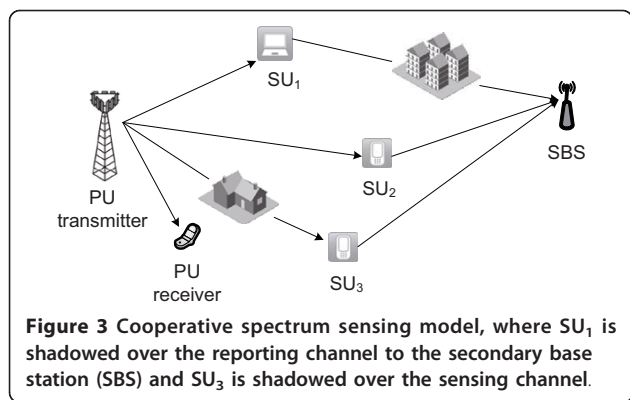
SU$_1$

SBS

PU transmitter

SU$_2$

PU receiver

SU$_3$

**Figure 3 Cooperative spectrum sensing model, where SU$_1$ is shadowed over the reporting channel to the secondary base station (SBS) and SU$_3$ is shadowed over the sensing channel**.